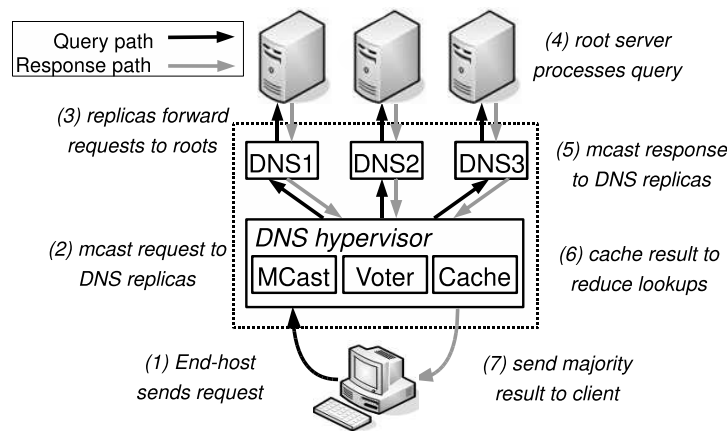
Query path
Response path

(4) root server processes query

(3) replicas forward requests to roots

DNS1
DNS2
DNS3

(5) mcast response to DNS replicas

(2) mcast request to DNS replicas

DNS hypervisor
MCast
Voter
Cache

(6) cache result to reduce lookups

(1) End-host sends request

(7) send majority result to client